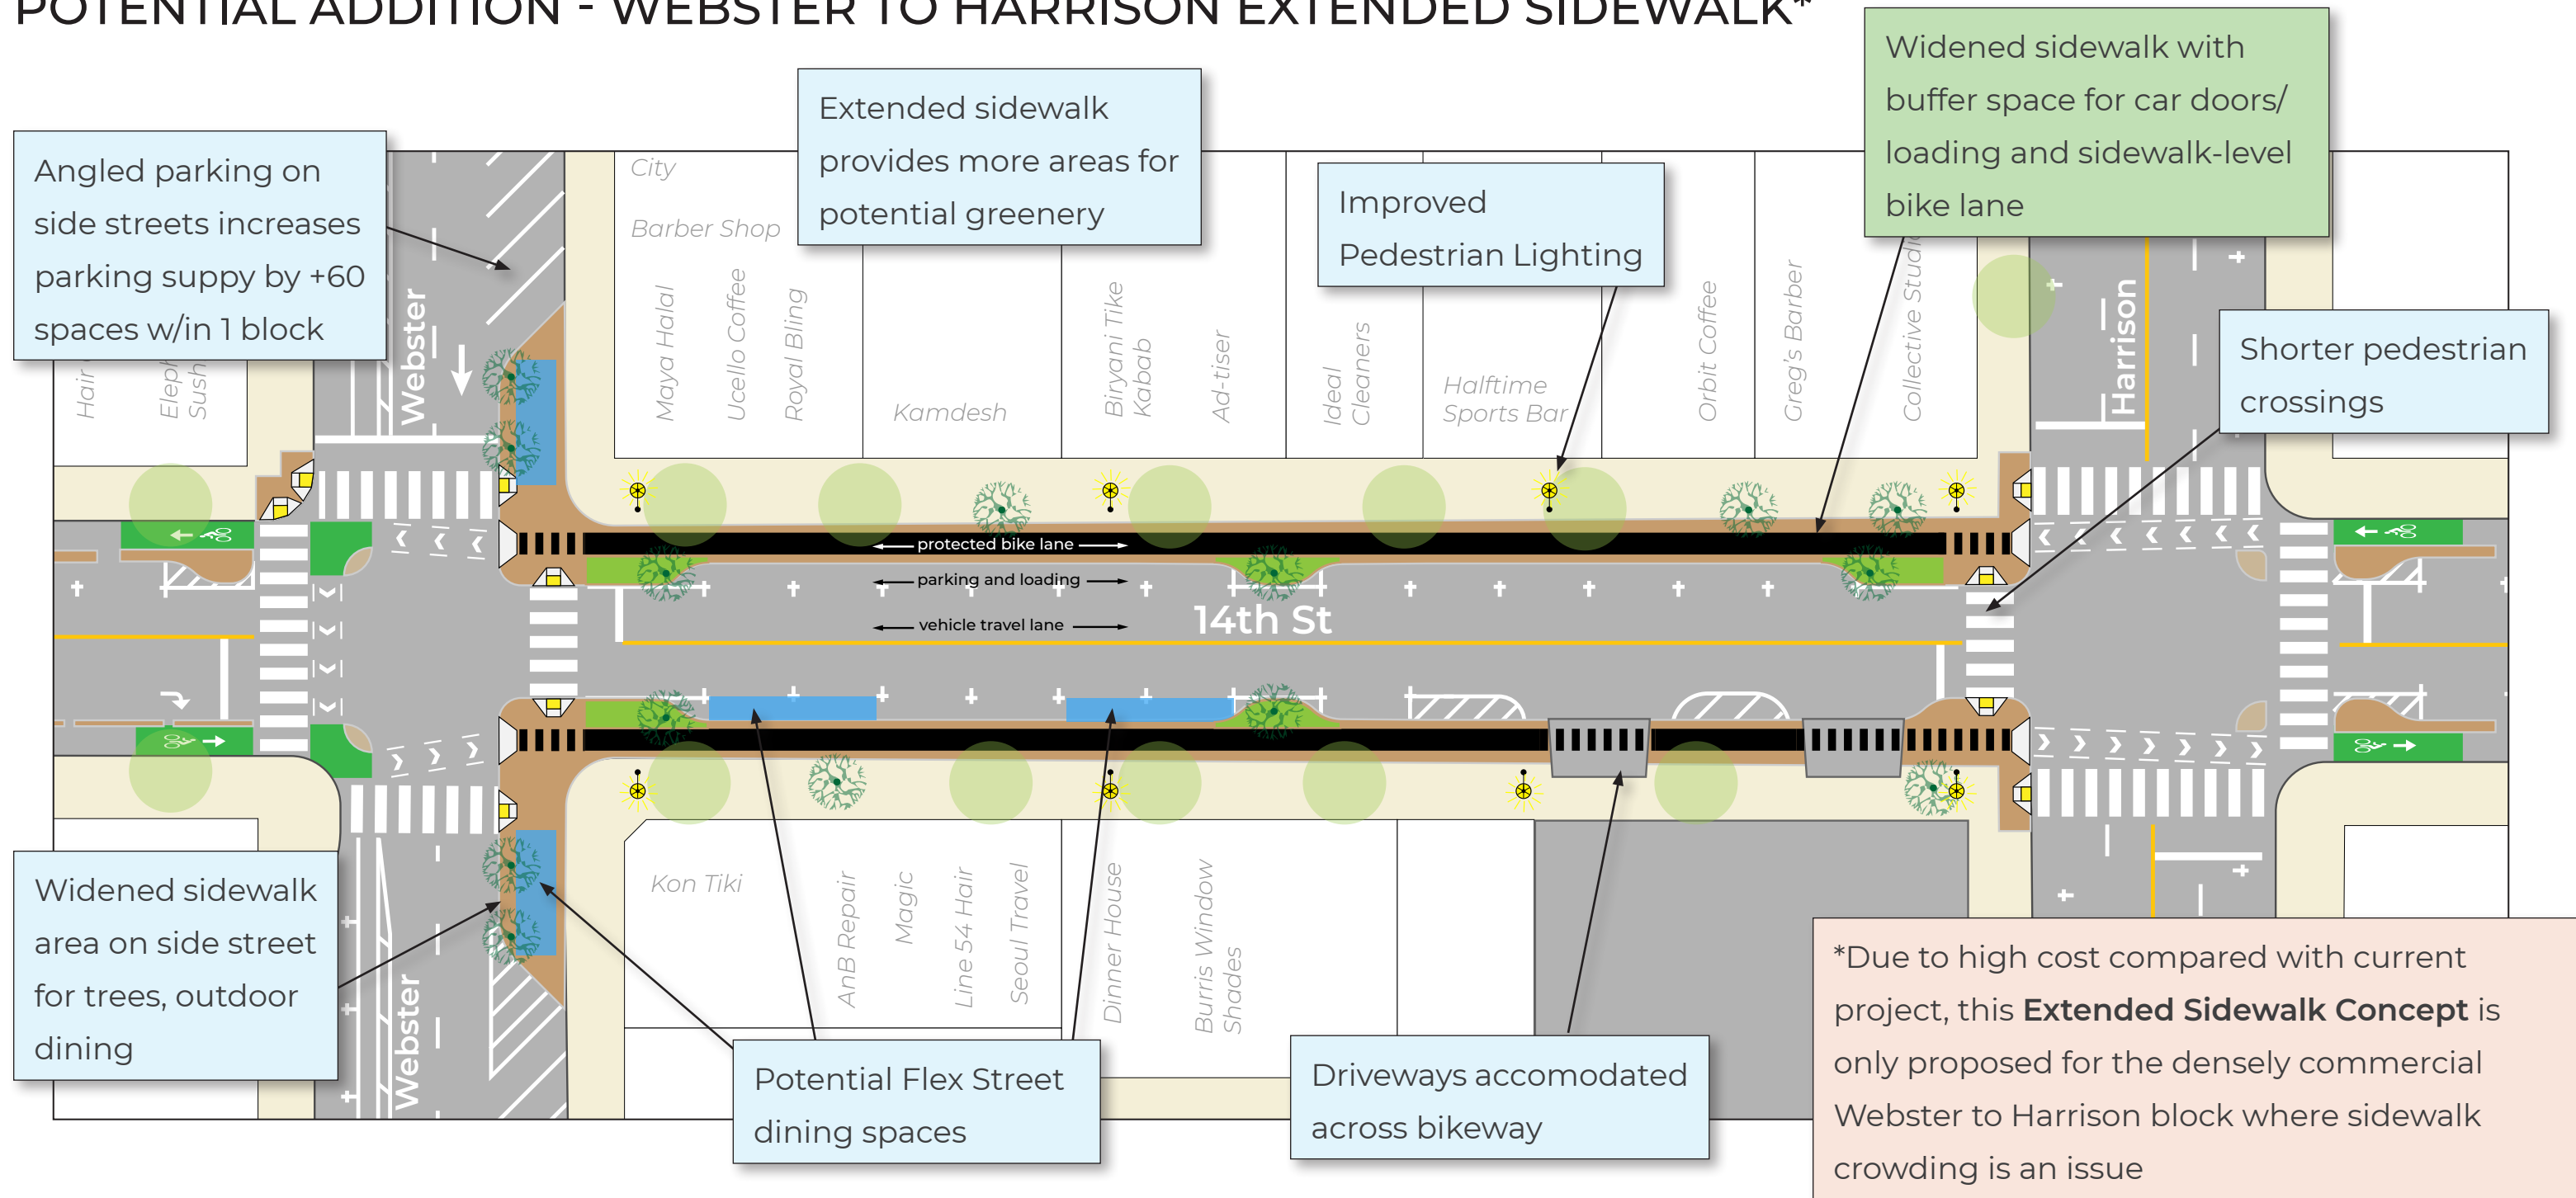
POTENTIAL ADDITION - WEBSTER TO HARRISON EXTENDED SIDEWALK*

Angled parking on side streets increases parking suppy by +60 spaces w/in 1 block

Extended sidewalk provides more areas for potential greenery

Improved Pedestrian Lighting

Widened sidewalk with buffer space for car doors/ loading and sidewalk-level bike lane

Shorter pedestrian crossings

City Barber Shop

Hair

Elep Sush

Maya Halal

Ucello Coffee

Royal Bling

Kamdesh

Biryani Tike Kabab

Ad-tiser

Ideal Cleaners

Halftime Sports Bar

Orbit Coffee

Greg's Barber

Collective Studi

Webster

Harrison

protected bike lane

parking and loading

vehicle travel lane

14th St

Kon Tiki

AnB Repair

Magic

Line 54 Hair

Seoul Travel

Dinner House

Burris Window Shades

Webster

Widened sidewalk area on side street for trees, outdoor dining

Potential Flex Street dining spaces

Driveways accomodated across bikeway

*Due to high cost compared with current project, this **Extended Sidewalk Concept** is only proposed for the densely commercial Webster to Harrison block where sidewalk crowding is an issue